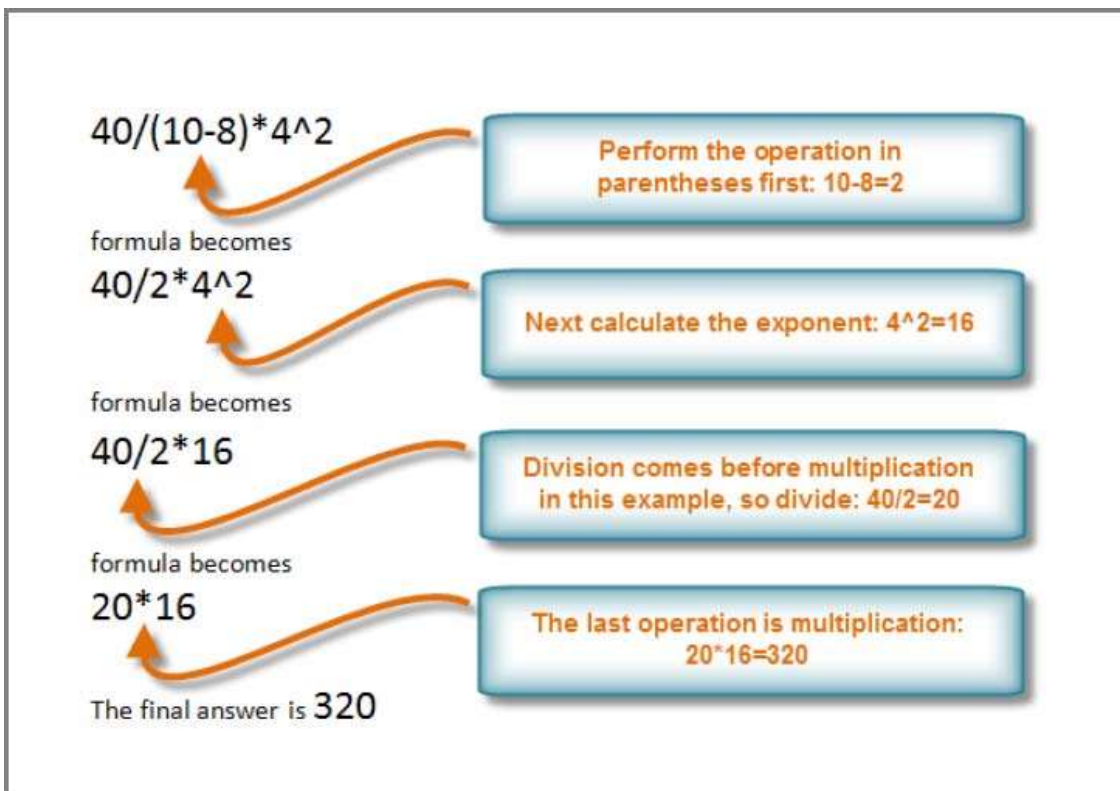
40/(10-8)*4^2

Perform the operation in parentheses first: 10-8=2

formula becomes

40/2*4^2

Next calculate the exponent: 4^2=16

formula becomes

40/2*16

Division comes before multiplication in this example, so divide: 40/2=20

formula becomes

20*16

The last operation is multiplication: 20*16=320

The final answer is 320